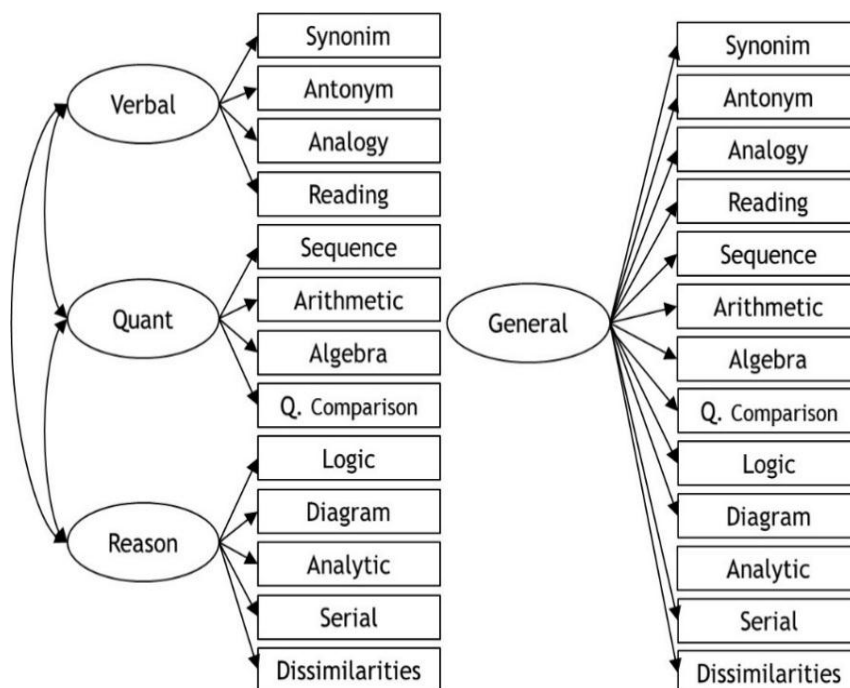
Verbal
Synonim
Antonym
Analogy
Reading
Quant
Sequence
Arithmetic
Algebra
Q. Comparison
Reason
Logic
Diagram
Analytic
Serial
Dissimilarities

General
Synonim
Antonym
Analogy
Reading
Sequence
Arithmetic
Algebra
Q. Comparison
Logic
Diagram
Analytic
Serial
Dissimilarities